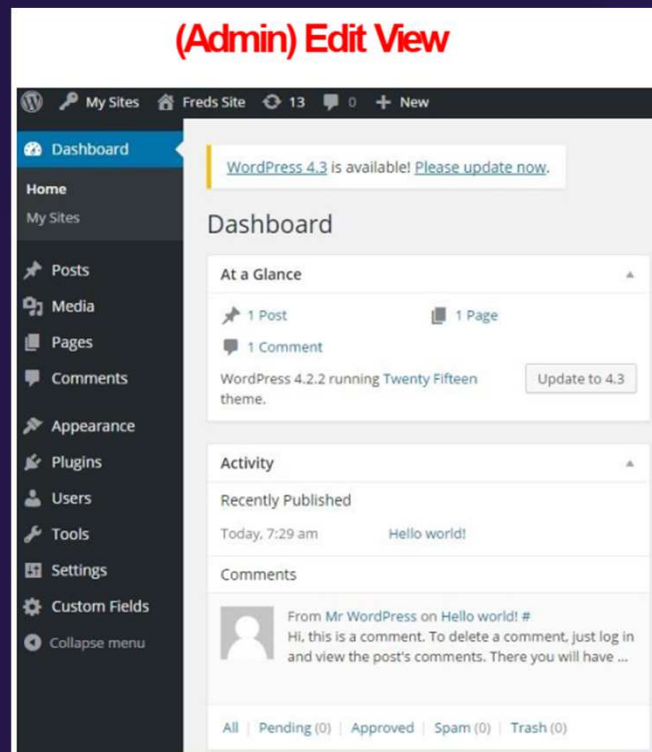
(Admin) Edit View

My Sites Freds Site 13 0 + New

Dashboard
Home
My Sites
Posts
Media
Pages
Comments
Appearance
Plugins
Users
Tools
Settings
Custom Fields
Collapse menu

WordPress 4.3 is available! Please update now.

Dashboard

At a Glance

1 Post
1 Page
1 Comment
WordPress 4.2.2 running Twenty Fifteen theme.
Update to 4.3

Activity

Recently Published
Today, 7:29 am Hello world!

Comments

From Mr WordPress on Hello world! #
Hi, this is a comment. To delete a comment, just log in and view the post's comments. There you will have ...

All | Pending (0) | Approved | Spam (0) | Trash (0)